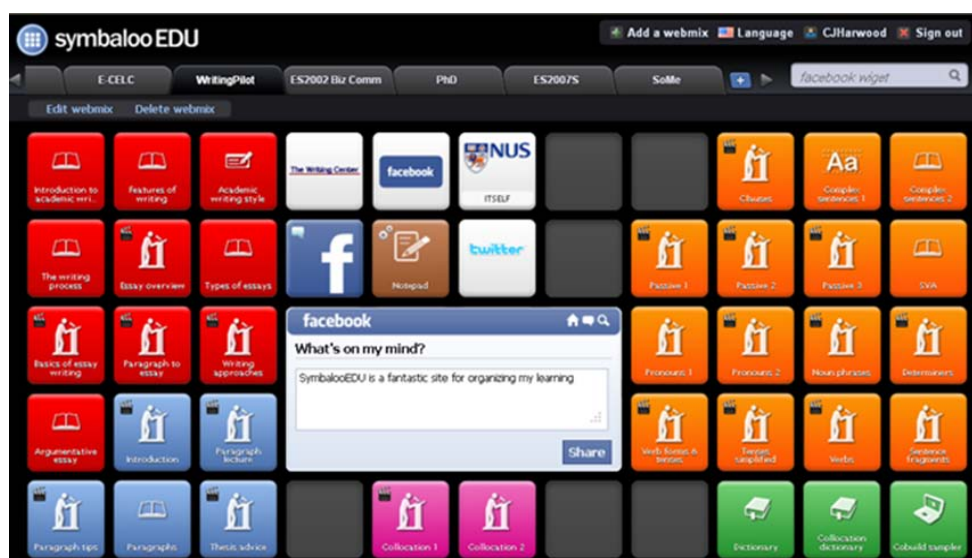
symbalooEDU

Add a webmix Language CJHarwood Sign out

E-CELC WritingPilot ES2002 Biz Comm PhD ES2007S SoMe

facebook wiget

Edit webmix Delete webmix

Introduction to academic wri...

Features of writing

Academic writing style

The Writing Center

facebook

NUS

ITSELF

Clauses

Aa

Complex sentences 1

Complex sentences 2

The writing process

Essay overview

Types of essays

Notepad

twitter

Passive 1

Passive 2

Passive 3

SVA

Basics of essay writing

Paragraph to essay

Writing approaches

facebook

What's on my mind?

SymbalooEDU is a fantastic site for organizing my learning

Share

Pronouns 1

Pronouns 2

Noun phrases

Determiners

Argumentative essay

Introduction

Paragraph lecture

Verb forms & tenses

Tenses simplified

Verbs

Sentence fragments

Paragraph tips

Paragraphs

Thesis advice

Collocation 1

Collocation 2

Dictionary

Collocation dictionary

Cobuild sampler